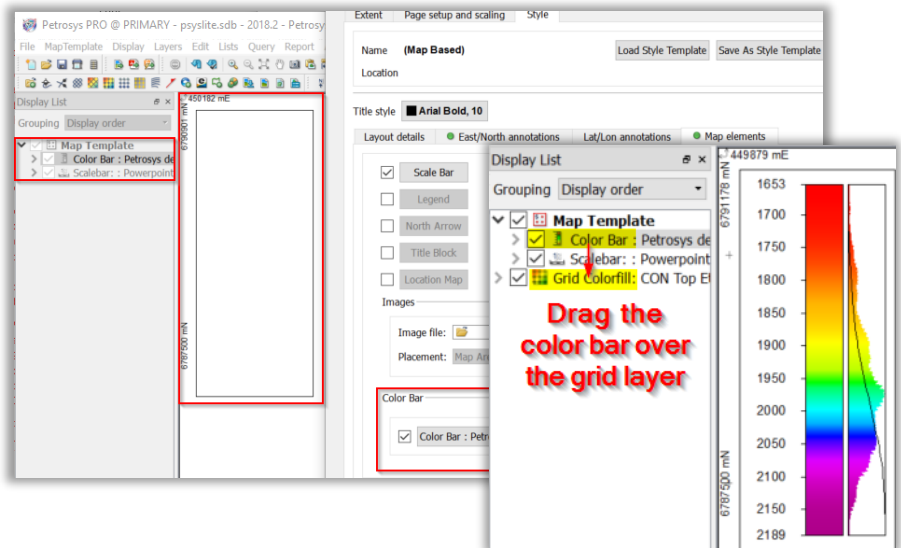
Petrosys PRO @ PRIMARY - psyslite.sdb - 2018.2 - Petrosys

File MapTemplate Display Layers Edit Lists Query Report

Display List

Grouping Display order

Map Template
Color Bar : Petrosys de
Scalebar: : Powerpoint

450182 mE
6790901 mN
6787500 mN

Extent Page setup and scaling Style

Name (Map Based)
Location

Load Style Template Save As Style Template

Title style Arial Bold, 10

Layout details East/North annotations Lat/Lon annotations Map elements

Scale Bar
Legend
North Arrow
Title Block
Location Map

Images
Image file:
Placement: Map Ar

Color Bar
Color Bar : Petr

Display List

Grouping Display order

Map Template
Color Bar : Petrosys de
Scalebar: : Powerpoint
Grid Colorfill: CON Top Et

Drag the color bar over the grid layer

449879 mE
6791178 mN
6787500 mN

1653
1700
1750
1800
1850
1900
1950
2000
2050
2100
2150
2189